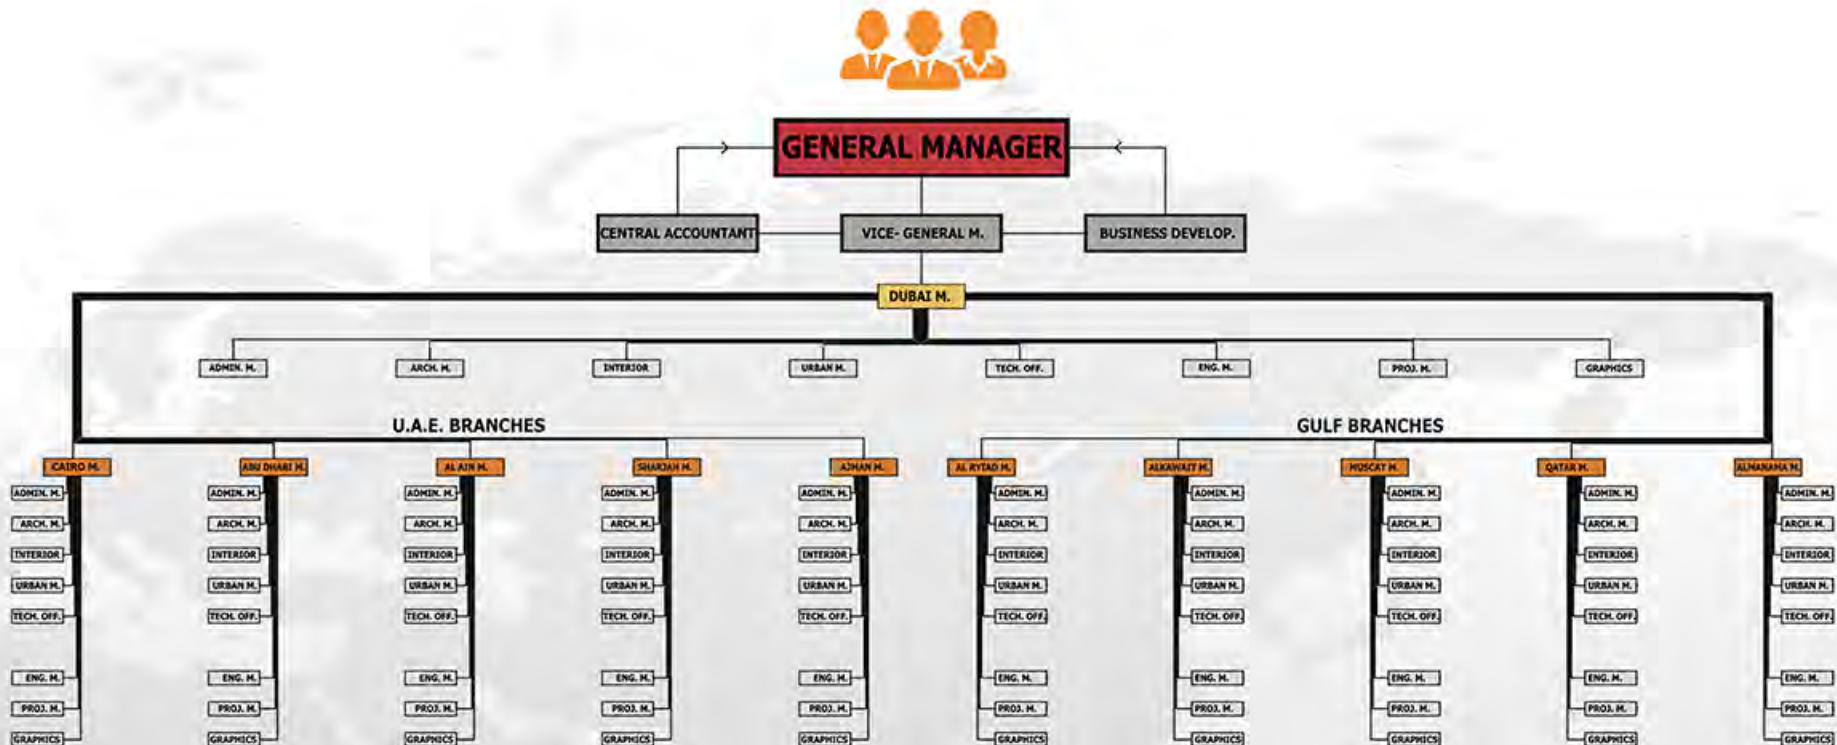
GENERAL MANAGER

CENTRAL ACCOUNTANT

VICE- GENERAL M.

BUSINESS DEVELOP.

DUBAI M.

ADMIN. M.
ARCH. M.
INTERIOR
URBAN M.
TECH. OFF.
ENG. M.
PROJ. M.
GRAPHICS

U.A.E. BRANCHES

GULF BRANCHES

CAIRO M.
ADMIN. M.
ARCH. M.
INTERIOR
URBAN M.
TECH. OFF.
ENG. M.
PROJ. M.
GRAPHICS

ABU DHABI M.
ADMIN. M.
ARCH. M.
INTERIOR
URBAN M.
TECH. OFF.
ENG. M.
PROJ. M.
GRAPHICS

AL AIN M.
ADMIN. M.
ARCH. M.
INTERIOR
URBAN M.
TECH. OFF.
ENG. M.
PROJ. M.
GRAPHICS

SHARJAH M.
ADMIN. M.
ARCH. M.
INTERIOR
URBAN M.
TECH. OFF.
ENG. M.
PROJ. M.
GRAPHICS

AJMAN M.
ADMIN. M.
ARCH. M.
INTERIOR
URBAN M.
TECH. OFF.
ENG. M.
PROJ. M.
GRAPHICS

AL RYIAD M.
ADMIN. M.
ARCH. M.
INTERIOR
URBAN M.
TECH. OFF.
ENG. M.
PROJ. M.
GRAPHICS

ALKAWAIT M.
ADMIN. M.
ARCH. M.
INTERIOR
URBAN M.
TECH. OFF.
ENG. M.
PROJ. M.
GRAPHICS

MUSCAT M.
ADMIN. M.
ARCH. M.
INTERIOR
URBAN M.
TECH. OFF.
ENG. M.
PROJ. M.
GRAPHICS

QATAR M.
ADMIN. M.
ARCH. M.
INTERIOR
URBAN M.
TECH. OFF.
ENG. M.
PROJ. M.
GRAPHICS

ALMANAMA M.
ADMIN. M.
ARCH. M.
INTERIOR
URBAN M.
TECH. OFF.
ENG. M.
PROJ. M.
GRAPHICS